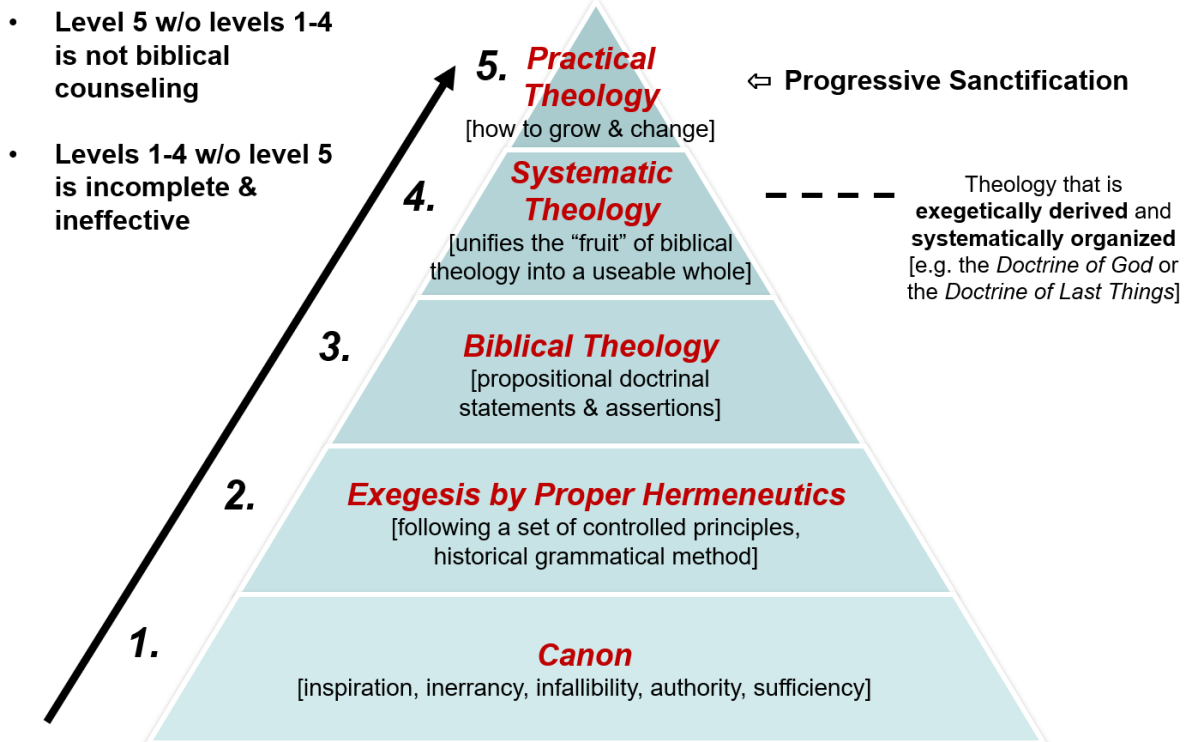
• Level 5 w/o levels 1-4 is not biblical counseling

• Levels 1-4 w/o level 5 is incomplete & ineffective

5. Practical Theology
[how to grow & change]

⇦ Progressive Sanctification

4. Systematic Theology
[unifies the “fruit” of biblical theology into a useable whole]

Theology that is **exegetically derived** and **systematically organized** [e.g. the *Doctrine of God* or the *Doctrine of Last Things*]

3. Biblical Theology
[propositional doctrinal statements & assertions]

2. Exegesis by Proper Hermeneutics
[following a set of controlled principles, historical grammatical method]

1. Canon
[inspiration, inerrancy, infallibility, authority, sufficiency]